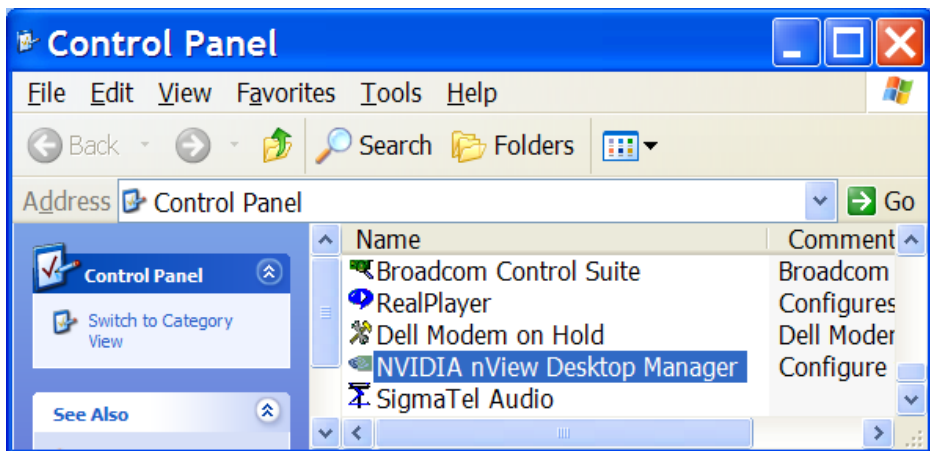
Control Panel

File Edit View Favorites Tools Help

Back Search Folders

Address Control Panel Go

Control Panel

Switch to Category View

See Also

| Name | Comment |
|---|---|
| Broadcom Control Suite | Broadcom |
| RealPlayer | Configures |
| Dell Modem on Hold | Dell Moder |
| NVIDIA nView Desktop Manager | Configure |
| SigmaTel Audio | |